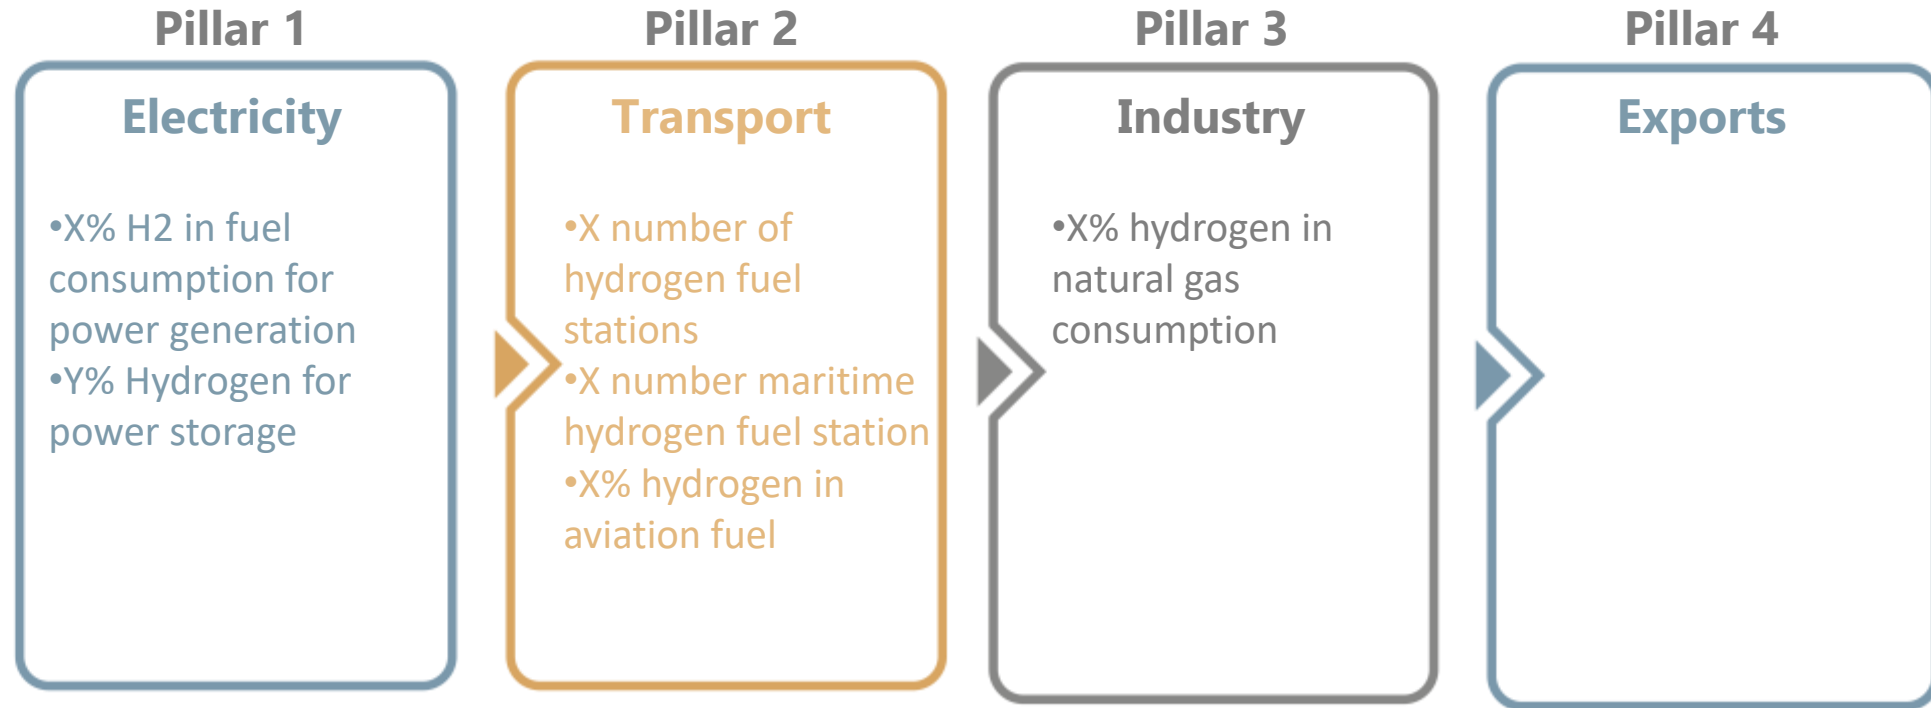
Pillar 1

Electricity

•X% H2 in fuel consumption for power generation
•Y% Hydrogen for power storage

Pillar 2

Transport

•X number of hydrogen fuel stations
•X number maritime hydrogen fuel station
•X% hydrogen in aviation fuel

Pillar 3

Industry

•X% hydrogen in natural gas consumption

Pillar 4

Exports